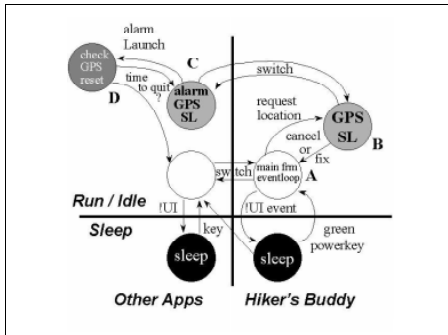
alarm Launch

check GPS reset

D

time to quit?

C

alarm GPS SL

switch

request location

GPS SL

B

cancel or fix

main frm eventloop

A

switch

Run / Idle

Sleep

!UI

key

!UI event

green powerkey

sleep

sleep

Other Apps

Hiker's Buddy